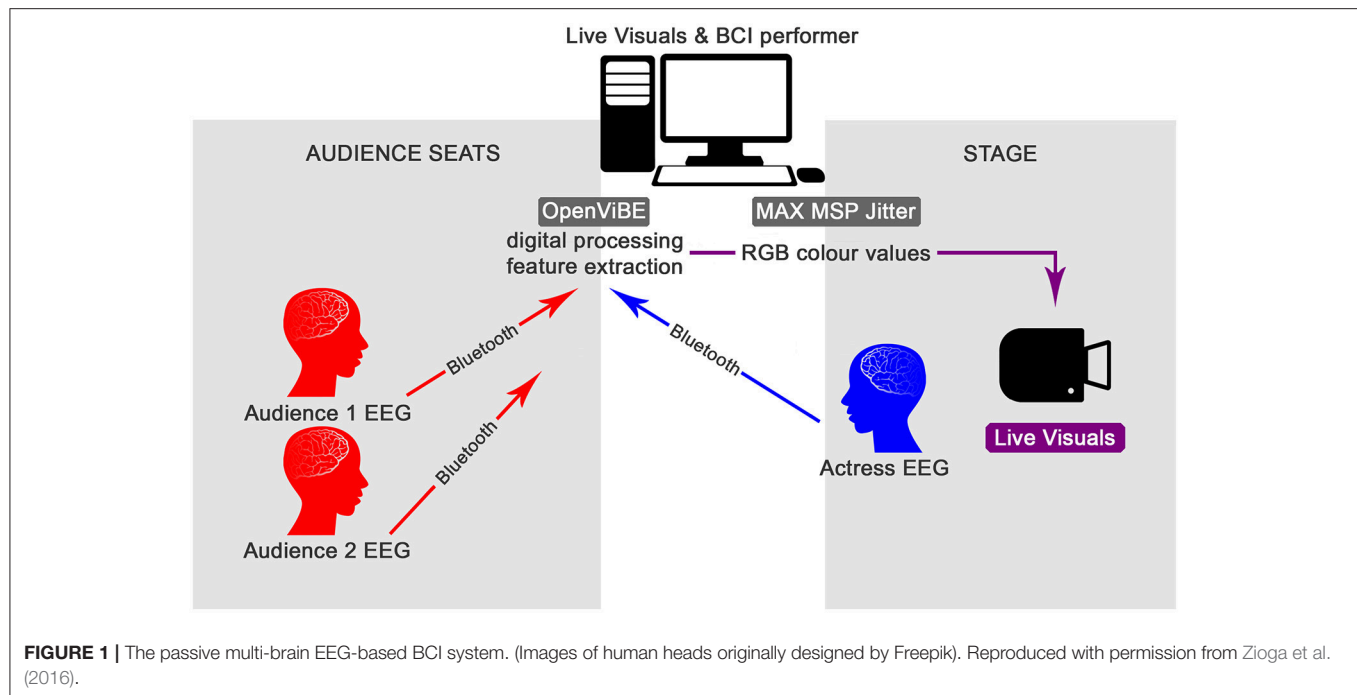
Live Visuals & BCI performer

AUDIENCE SEATS

STAGE

OpenViBE

MAX MSP Jitter

digital processing
feature extraction

RGB colour values

Bluetooth

Bluetooth

Audience 1 EEG

Bluetooth

Audience 2 EEG

Actress EEG

Live Visuals

**FIGURE 1 |** The passive multi-brain EEG-based BCI system. (Images of human heads originally designed by Freepik). Reproduced with permission from Zioga et al. (2016).